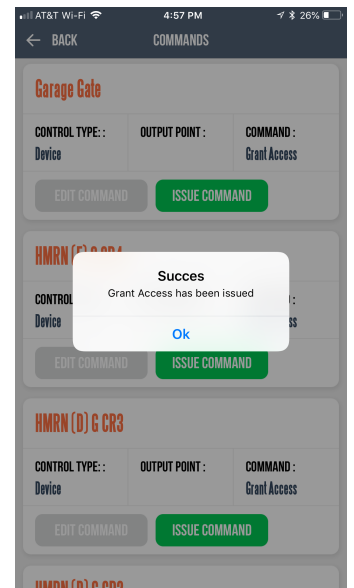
AT&T Wi-Fi 4:57 PM 26%

BACK COMMANDS

Garage Gate

CONTROL TYPE: : Device

OUTPUT POINT :

COMMAND : Grant Access

EDIT COMMAND ISSUE COMMAND

HMRN (E) G CR4

CONTROL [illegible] Device

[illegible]: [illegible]ss

EDIT COMMAND ISSUE COMMAND

Succes
Grant Access has been issued

Ok

HMRN (D) G CR3

CONTROL TYPE: : Device

OUTPUT POINT :

COMMAND : Grant Access

EDIT COMMAND ISSUE COMMAND

HMRN (D) G CR2